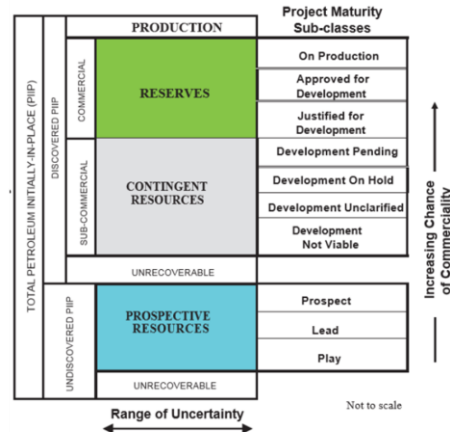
PRODUCTION

Project Maturity Sub-classes

TOTAL PETROLEUM INITIALLY-IN-PLACE (PIIP)

DISCOVERED PIIP

COMMERCIAL

RESERVES

On Production

Approved for Development

Justified for Development

SUB-COMMERCIAL

CONTINGENT RESOURCES

Development Pending

Development On Hold

Development Unclarified

Development Not Viable

UNRECOVERABLE

UNDISCOVERED PIIP

PROSPECTIVE RESOURCES

Prospect

Lead

Play

UNRECOVERABLE

Increasing Chance of Commerciality

Range of Uncertainty

Not to scale